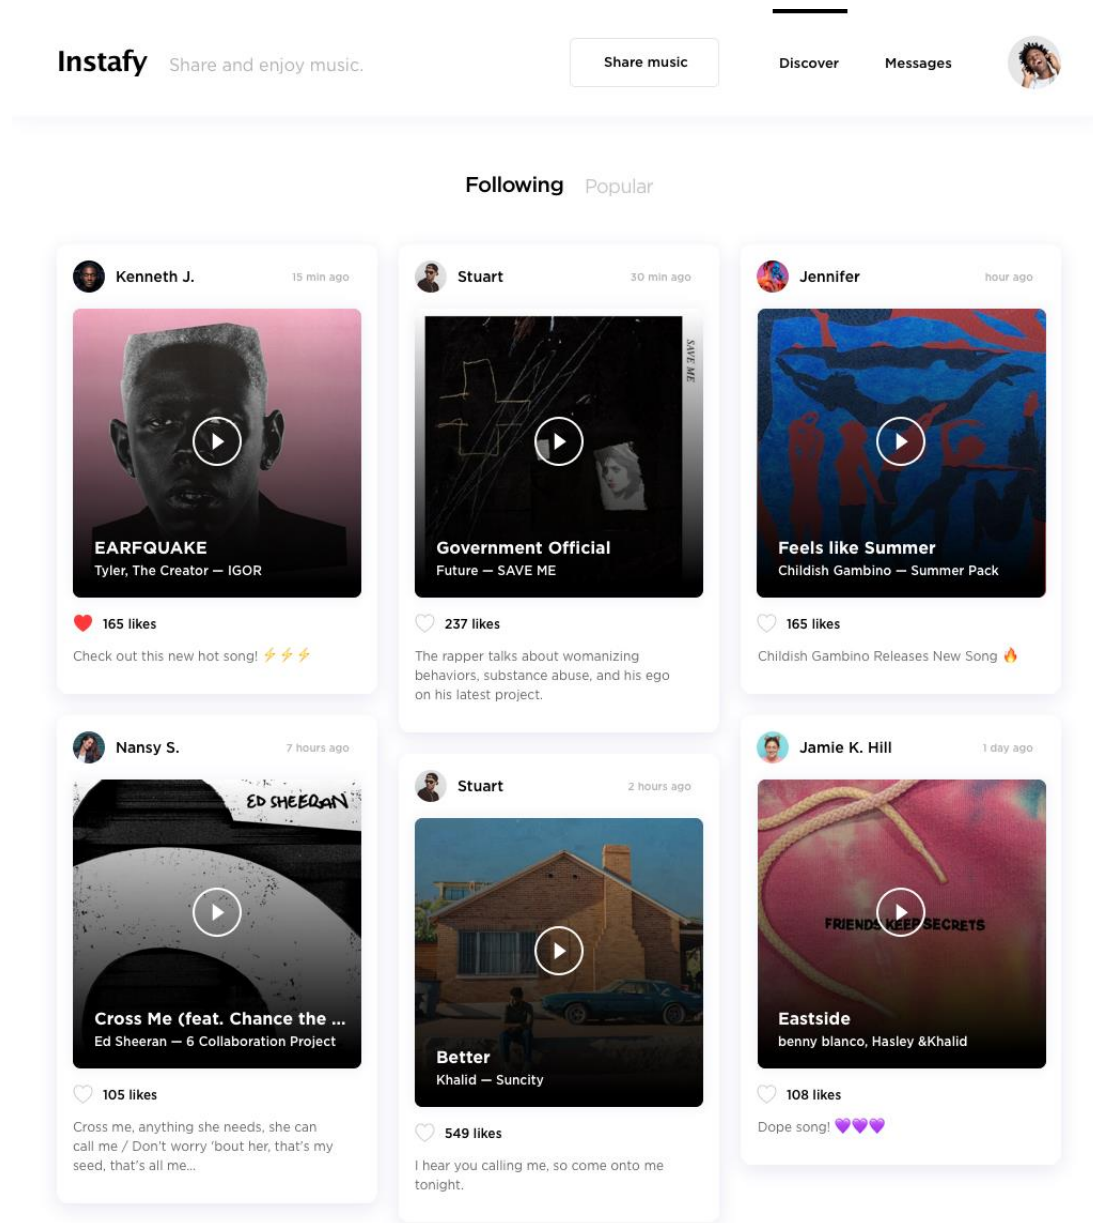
Instafy Share and enjoy music.

Share music

Discover Messages

Following Popular

Kenneth J. 15 min ago

EARFQUAKE
Tyler, The Creator — IGOR

165 likes

Check out this new hot song! ⚡⚡⚡

Nansy S. 7 hours ago

ED SHEERAN

Cross Me (feat. Chance the ...
Ed Sheeran — 6 Collaboration Project

105 likes

Cross me, anything she needs, she can call me / Don't worry 'bout her, that's my seed, that's all me...

Stuart 30 min ago

SAVE ME

Government Official
Future — SAVE ME

237 likes

The rapper talks about womanizing behaviors, substance abuse, and his ego on his latest project.

Stuart 2 hours ago

Better
Khalid — Suncity

549 likes

I hear you calling me, so come onto me tonight.

Jennifer hour ago

Feels like Summer
Childish Gambino — Summer Pack

165 likes

Childish Gambino Releases New Song 🔥

Jamie K. Hill 1 day ago

FRIENDS KEEP SECRETS

Eastside
benny blanco, Hasley &Khalid

108 likes

Dope song! 💜💜💜